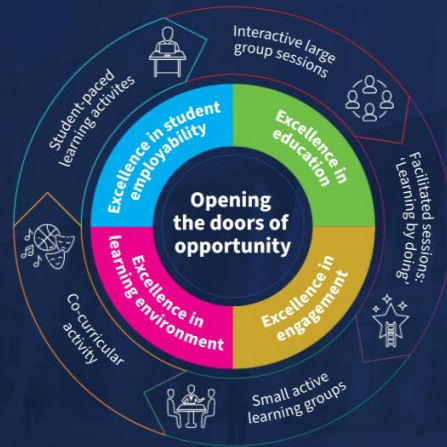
Opening the doors of opportunity

Excellence in student employability

Excellence in education

Excellence in engagement

Excellence in learning environment

Interactive large group sessions

Facilitated sessions: 'Learning by doing'

Small active learning groups

Co-curricular activity

Student-paced learning activites